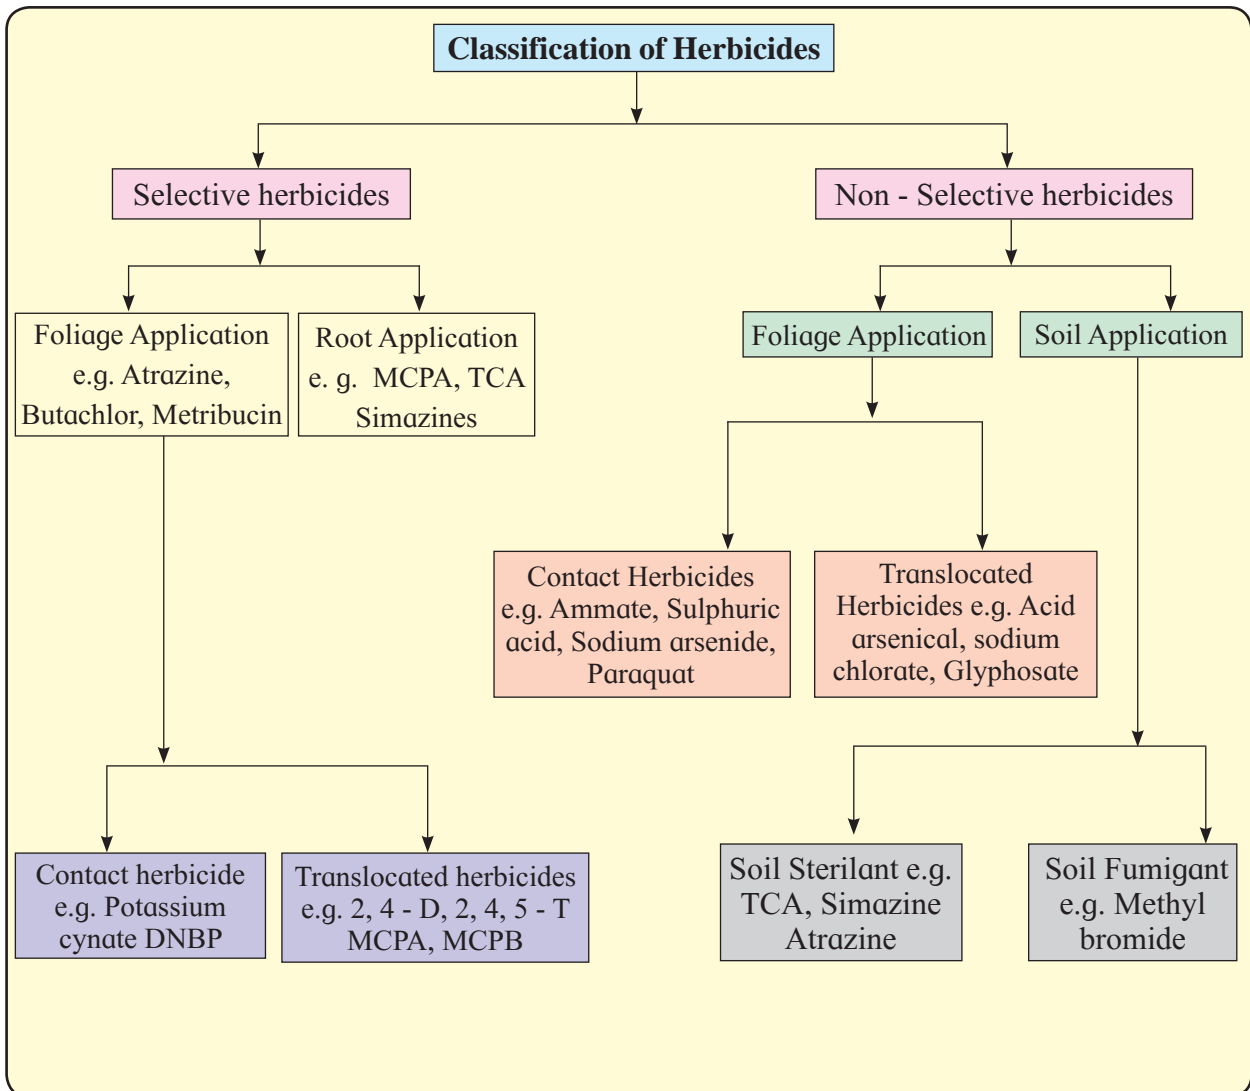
Classification of Herbicides

Selective herbicides

Non - Selective herbicides

Foliage Application e.g. Atrazine, Butachlor, Metribucin

Root Application e. g. MCPA, TCA Simazines

Foliage Application

Soil Application

Contact Herbicides e.g. Ammate, Sulphuric acid, Sodium arsenide, Paraquat

Translocated Herbicides e.g. Acid arsenical, sodium chlorate, Glyphosate

Contact herbicide e.g. Potassium cynate DNBP

Translocated herbicides e.g. 2, 4 - D, 2, 4, 5 - T MCPA, MCPB

Soil Sterilant e.g. TCA, Simazine Atrazine

Soil Fumigant e.g. Methyl bromide